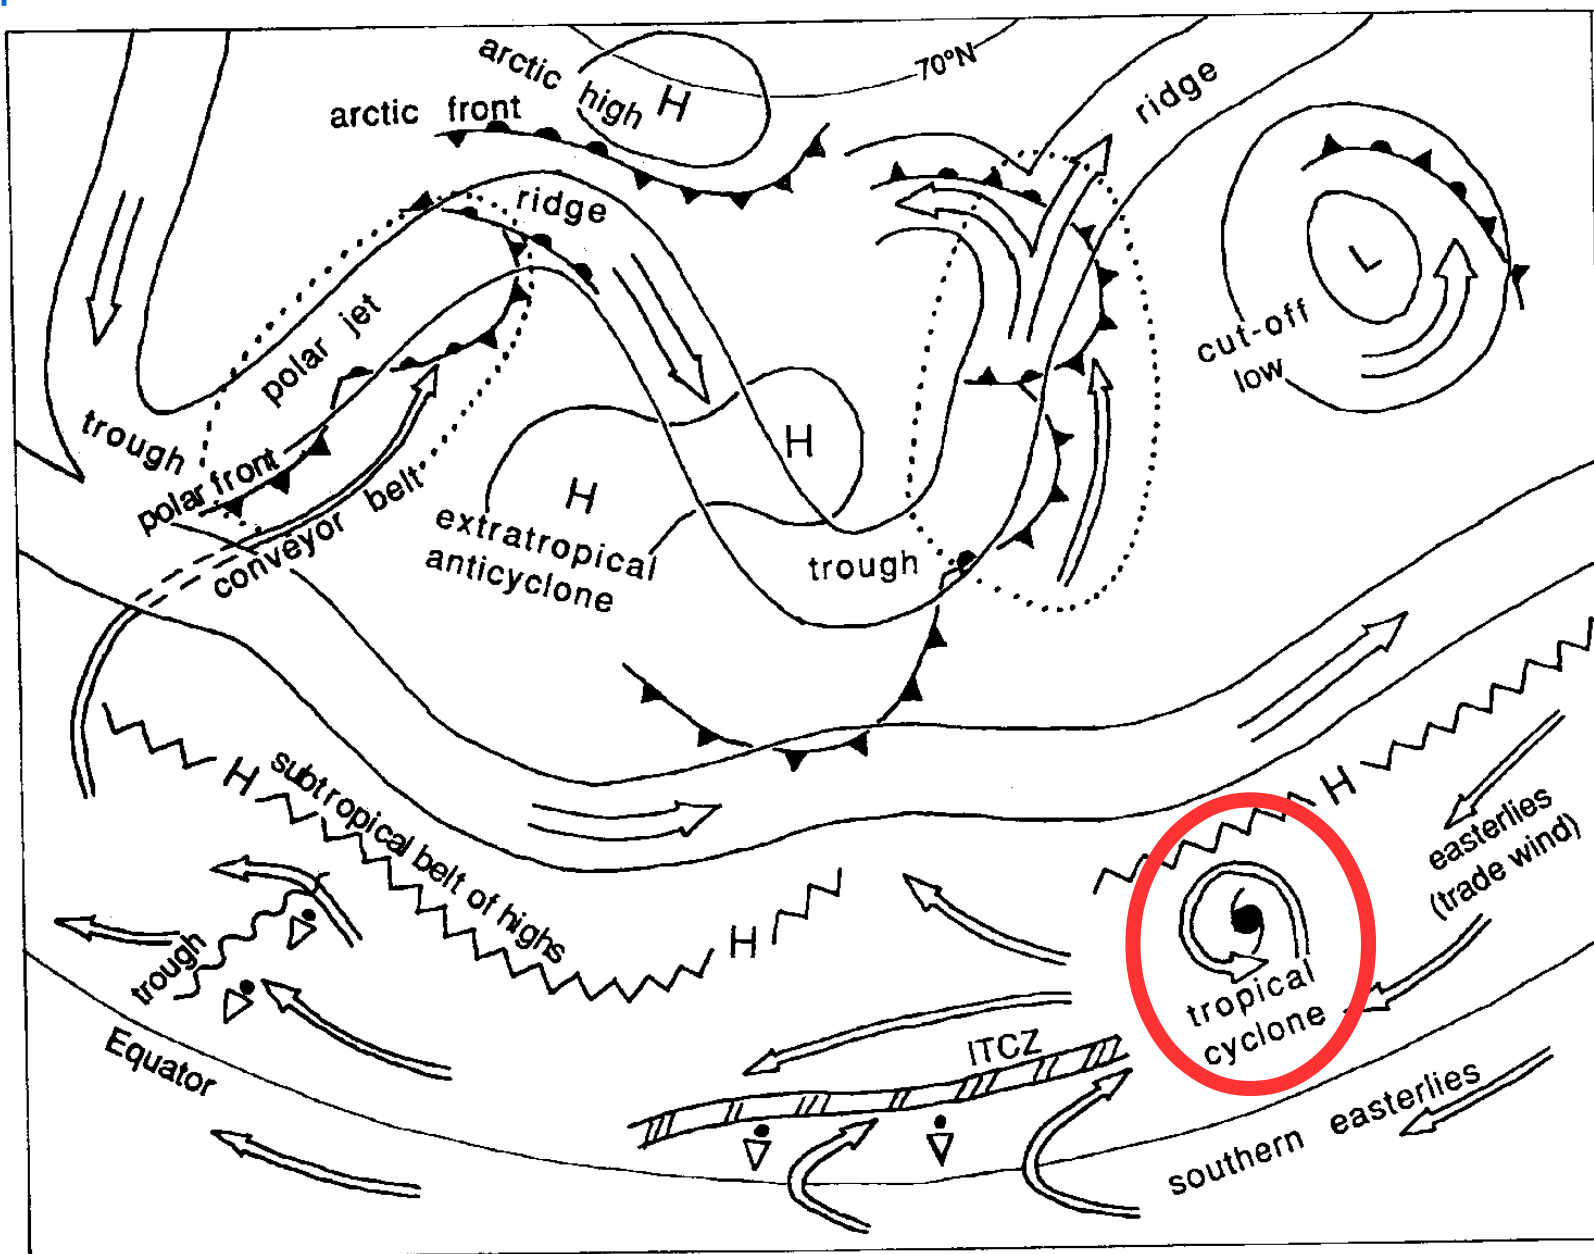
arctic high H
70°N
arctic front
ridge
ridge
polar jet
trough
polar front
conveyor belt
H
extratropical anticyclone
H
trough
cut-off low
L
H
subtropical belt of highs
H
H
easterlies (trade wind)
tropical cyclone
trough
Equator
ITCZ
southern easterlies